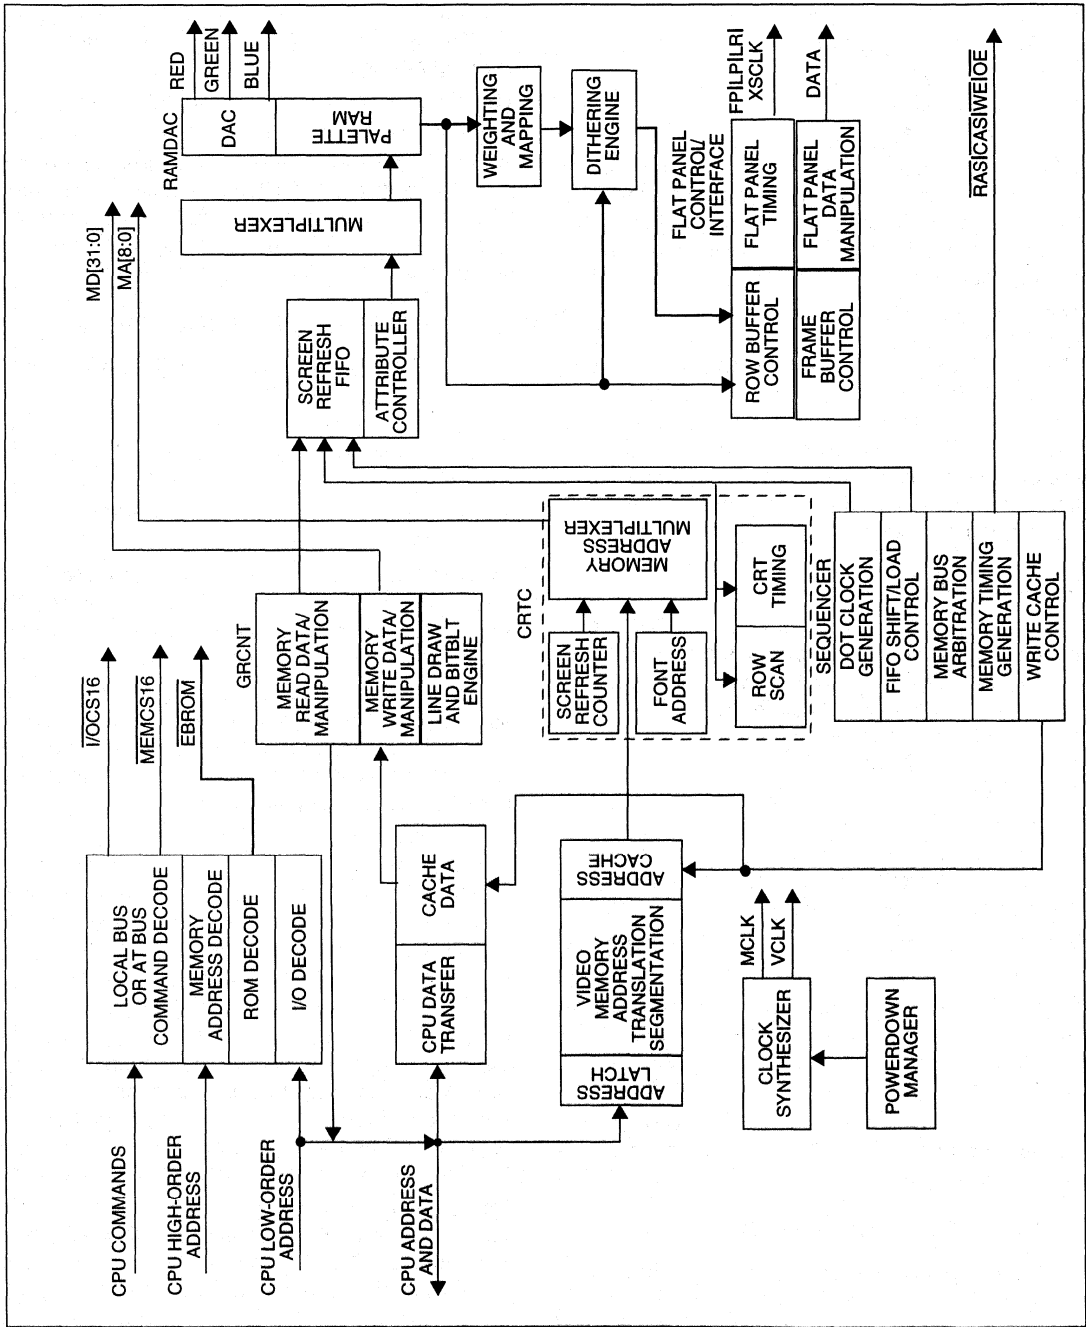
CPU COMMANDS

CPU HIGH-ORDER ADDRESS

CPU LOW-ORDER ADDRESS

CPU ADDRESS AND DATA

LOCAL BUS OR AT BUS COMMAND DECODE

MEMORY ADDRESS DECODE

ROM DECODE

I/O DECODE

$\overline{I/OCS16}$

$\overline{MEMCS16}$

$\overline{EBROM}$

CPU DATA TRANSFER

CACHE DATA

ADDRESS LATCH

VIDEO MEMORY ADDRESS TRANSLATION SEGMENTATION

ADDRESS CACHE

CLOCK SYNTHESIZER

MCLK

VCLK

POWERDOWN MANAGER

GRCNT

MEMORY READ DATA/ MANIPULATION

MEMORY WRITE DATA/ MANIPULATION

LINE DRAW AND BITBLT ENGINE

CRTC

SCREEN REFRESH COUNTER

FONT ADDRESS

MEMORY ADDRESS MULTIPLEXER

ROW SCAN

CRT TIMING

SEQUENCER

DOT CLOCK GENERATION

FIFO SHIFT/LOAD CONTROL

MEMORY BUS ARBITRATION

MEMORY TIMING GENERATION

WRITE CACHE CONTROL

MD[31:0]

MA[8:0]

SCREEN REFRESH FIFO

ATTRIBUTE CONTROLLER

MULTIPLEXER

RAMDAC

DAC

PALETTE RAM

RED

GREEN

BLUE

WEIGHTING AND MAPPING

DITHERING ENGINE

FLAT PANEL CONTROL/ INTERFACE

ROW BUFFER CONTROL

FRAME BUFFER CONTROL

FLAT PANEL TIMING

FLAT PANEL DATA MANIPULATION

FP|LP|LR| XSCLK

DATA

$\overline{RAS}$|$\overline{CAS}$|$\overline{WE}$|$\overline{OE}$